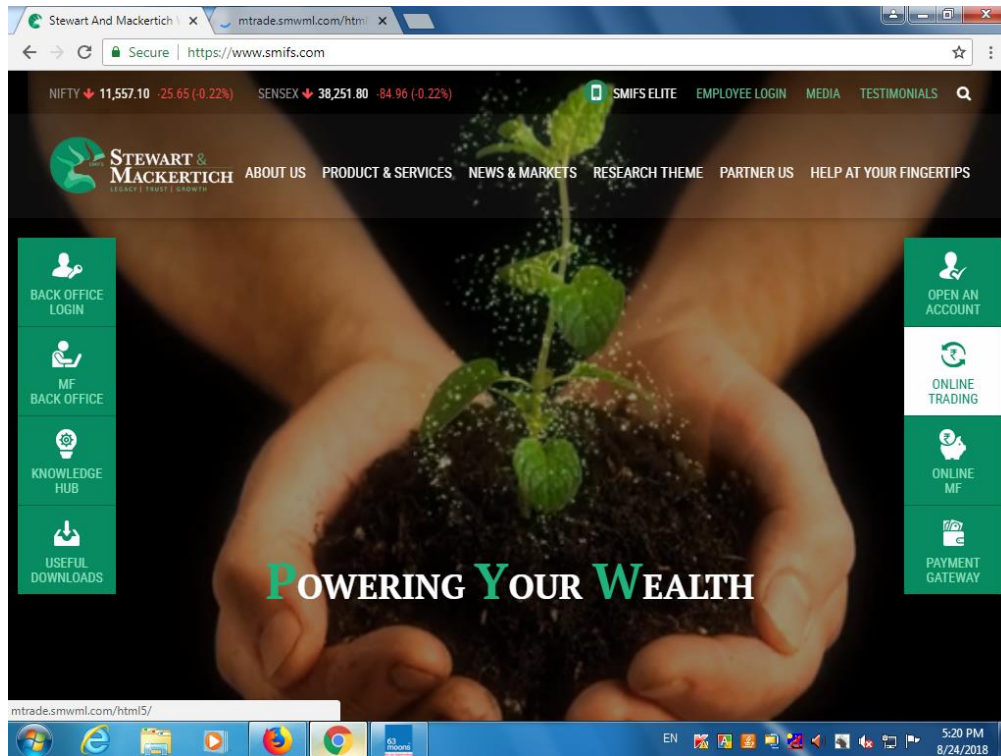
Stewart And Mackertich ×

mtrade.smwml.com/html ×

Secure | https://www.smifs.com

NIFTY 11,557.10 -25.65 (-0.22%) SENSEX 38,251.80 -84.96 (-0.22%)

SMIFS ELITE EMPLOYEE LOGIN MEDIA TESTIMONIALS

STEWART & MACKERTICH
LEGACY | TRUST | GROWTH

ABOUT US PRODUCT & SERVICES NEWS & MARKETS RESEARCH THEME PARTNER US HELP AT YOUR FINGERTIPS

BACK OFFICE LOGIN

MF BACK OFFICE

KNOWLEDGE HUB

USEFUL DOWNLOADS

OPEN AN ACCOUNT

ONLINE TRADING

ONLINE MF

PAYMENT GATEWAY

POWERING YOUR WEALTH

mtrade.smwml.com/html5/

EN

5:20 PM
8/24/2018